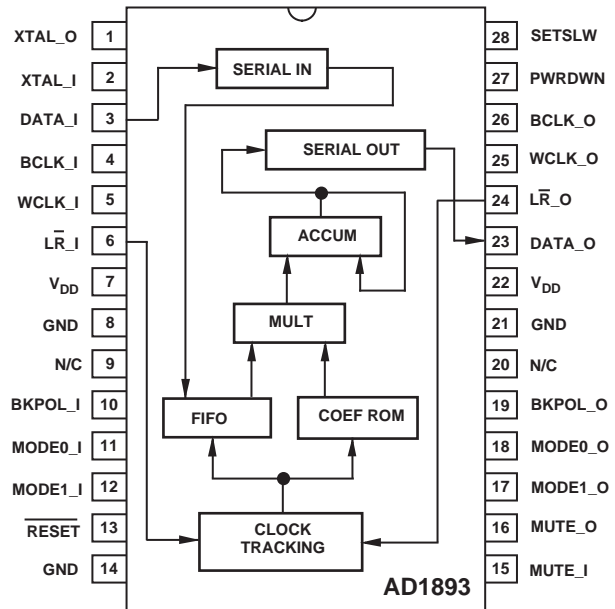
XTAL_O 1
XTAL_I 2
DATA_I 3
BCLK_I 4
WCLK_I 5
$L\overline{R}$_I 6
$V_{DD}$ 7
GND 8
N/C 9
BKPOL_I 10
MODE0_I 11
MODE1_I 12
$\overline{RESET}$ 13
GND 14

SERIAL IN
SERIAL OUT
ACCUM
MULT
FIFO
COEF ROM
CLOCK TRACKING

28 SETSLW
27 PWRDWN
26 BCLK_O
25 WCLK_O
24 $L\overline{R}$_O
23 DATA_O
22 $V_{DD}$
21 GND
20 N/C
19 BKPOL_O
18 MODE0_O
17 MODE1_O
16 MUTE_O
15 MUTE_I

AD1893